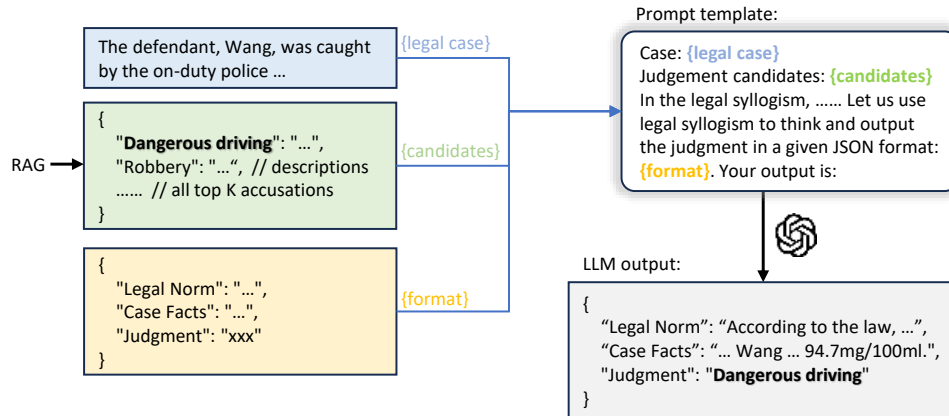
The defendant, Wang, was caught by the on-duty police …

{legal case}

RAG

{
"**Dangerous driving**": "…",
"Robbery": "…", // descriptions
…… // all top K accusations
}

{candidates}

{
"Legal Norm": "…",
"Case Facts": "…",
"Judgment": "xxx"
}

{format}

Prompt template:

Case: {legal case}
Judgement candidates: {candidates}
In the legal syllogism, …… Let us use legal syllogism to think and output the judgment in a given JSON format: {format}. Your output is:

LLM output:

{
"Legal Norm": "According to the law, …",
"Case Facts": "… Wang … 94.7mg/100ml.",
"Judgment": "**Dangerous driving**"
}